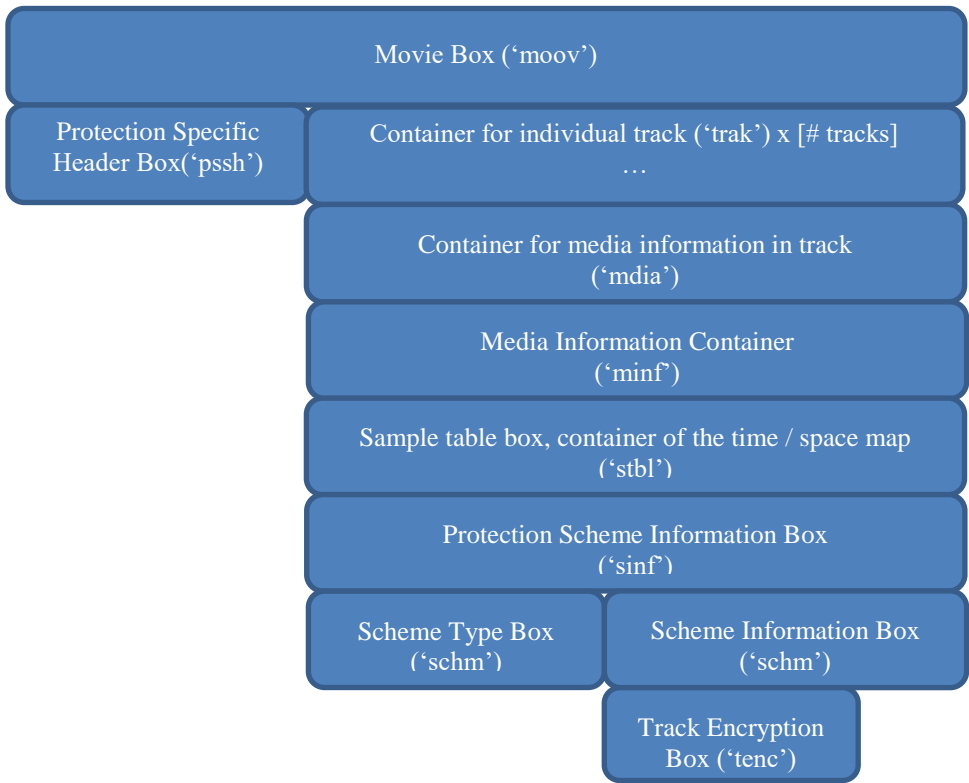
Movie Box (‘moov’)

Protection Specific Header Box(‘pssh’)

Container for individual track (‘trak’) x [# tracks] …

Container for media information in track (‘mdia’)

Media Information Container (‘minf’)

Sample table box, container of the time / space map (‘stbl’)

Protection Scheme Information Box (‘sinf’)

Scheme Type Box (‘schm’)

Scheme Information Box (‘schm’)

Track Encryption Box (‘tenc’)